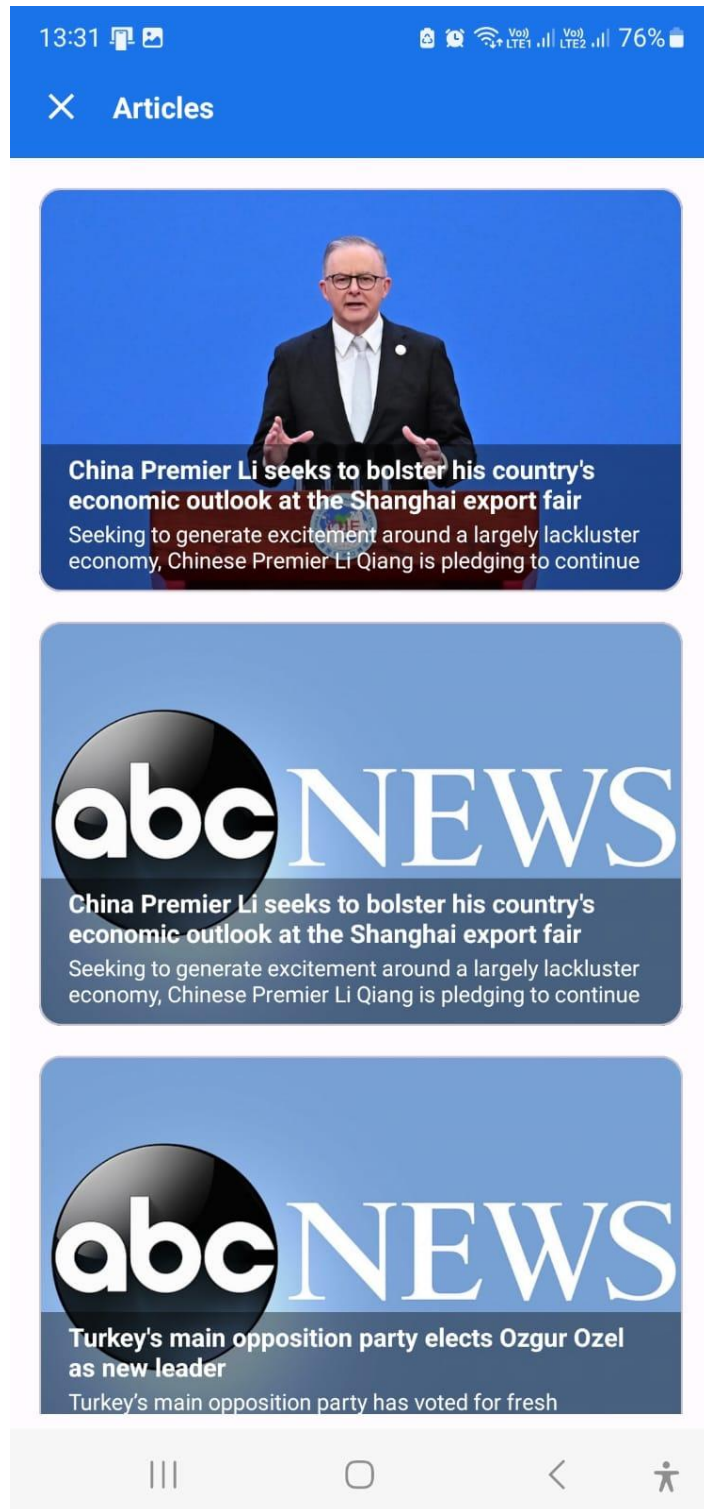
13:31

Vo) LTE1 Vo) LTE2 76%

Articles

China Premier Li seeks to bolster his country's economic outlook at the Shanghai export fair

Seeking to generate excitement around a largely lackluster economy, Chinese Premier Li Qiang is pledging to continue

abc NEWS

China Premier Li seeks to bolster his country's economic outlook at the Shanghai export fair

Seeking to generate excitement around a largely lackluster economy, Chinese Premier Li Qiang is pledging to continue

abc NEWS

Turkey's main opposition party elects Ozgur Ozel as new leader

Turkey's main opposition party has voted for fresh